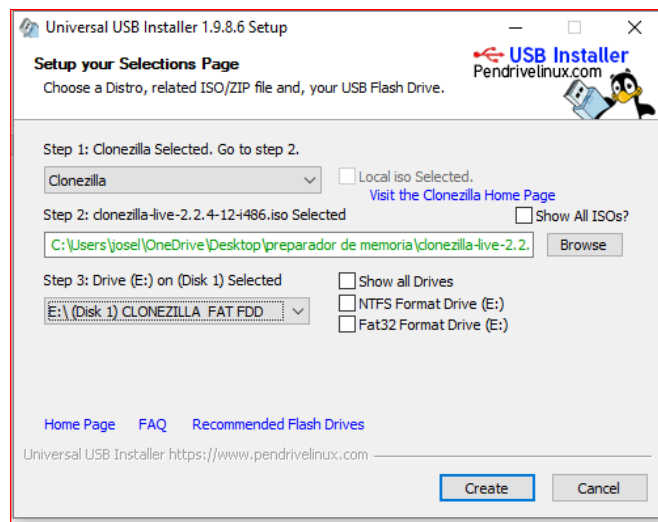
Universal USB Installer 1.9.8.6 Setup

Setup your Selections Page

Choose a Distro, related ISO/ZIP file and, your USB Flash Drive.

USB Installer
Pendrivelinux.com

Step 1: Clonezilla Selected. Go to step 2.

Clonezilla

Local iso Selected.

Visit the Clonezilla Home Page

Step 2: clonezilla-live-2.2.4-12-i486.iso Selected

Show All ISOs?

C:\Users\josel\OneDrive\Desktop\preparador de memoria\clonezilla-live-2.2.

Browse

Step 3: Drive (E:) on (Disk 1) Selected

Show all Drives

E:\ (Disk 1) CLONEZILLA FAT FDD

NTFS Format Drive (E:)

Fat32 Format Drive (E:)

Home Page FAQ Recommended Flash Drives

Universal USB Installer https://www.pendrivelinux.com

Create

Cancel